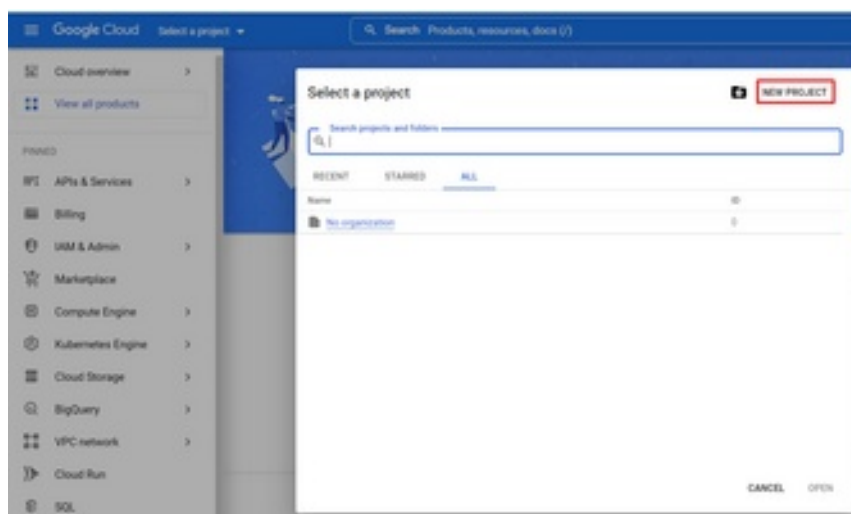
Google Cloud Select a project

Search Products, resources, docs (/)

Cloud overview
View all products
PINNED
APIs & Services
Billing
IAM & Admin
Marketplace
Compute Engine
Kubernetes Engine
Cloud Storage
BigQuery
VPC network
Cloud Run
SQL

Select a project

NEW PROJECT

Search projects and folders

RECENT STARRED ALL

| Name | ID |
|---|---|
| No organization | 0 |

CANCEL OPEN